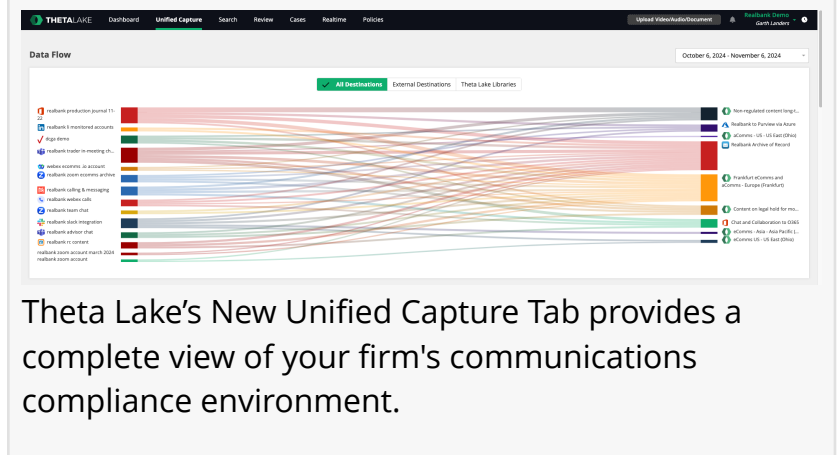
THETA LAKE Dashboard Unified Capture Search Review Cases Realtime Policies

Upload Video/Audio/Document

Realbank Demo
Garth Landers

Data Flow

October 6, 2024 - November 6, 2024

All Destinations External Destinations Theta Lake Libraries

realbank production journal 11-22
realbank li monitored accounts
Rcgo demo
realbank trader in-meeting ch...
webex ecomms .io account
realbank zoom ecomms archive
realbank calling & messaging
realbank webex calls
realbank team chat
realbank slack integration
realbank advisor chat
realbank rc content
realbank zoom account march 2024
realbank zoom account

Non-regulated content long t...
Realbank to Purview via Azure
aComms - US - US East (Ohio)
Realbank Archive of Record
Frankfurt eComms and aComms - Europe (Frankfurt)
Content on legal hold for mo...
Chat and Collaboration to O365
eComms - Asia - Asia Pacific (...
eComms US - US East (Ohio)

Theta Lake’s New Unified Capture Tab provides a complete view of your firm's communications compliance environment.